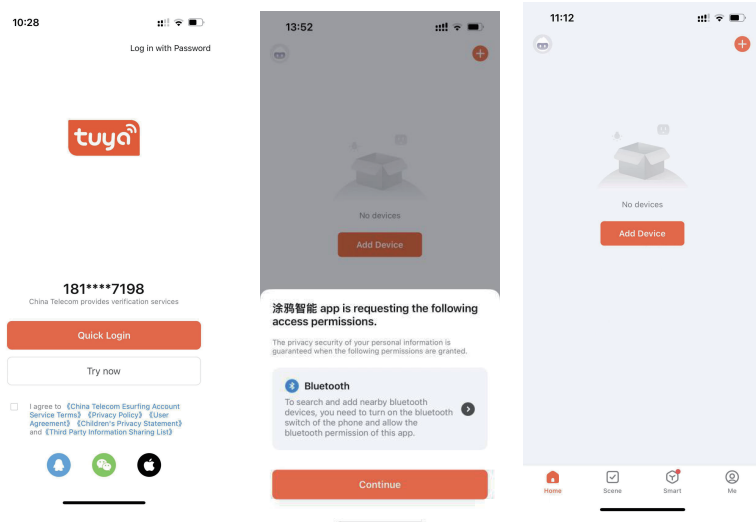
10:28

Log in with Password

tuya

181****7198
China Telecom provides verification services

Quick Login

Try now

I agree to 《China Telecom Esurfing Account Service Terms》《Privacy Policy》《User Agreement》《Children's Privacy Statement》 and 《Third Party Information Sharing List》

13:52

No devices

Add Device

涂鸦智能 app is requesting the following access permissions.

The privacy security of your personal information is guaranteed when the following permissions are granted.

Bluetooth
To search and add nearby bluetooth devices, you need to turn on the bluetooth switch of the phone and allow the bluetooth permission of this app.

Continue

11:12

No devices

Add Device

Home Scene Smart Me